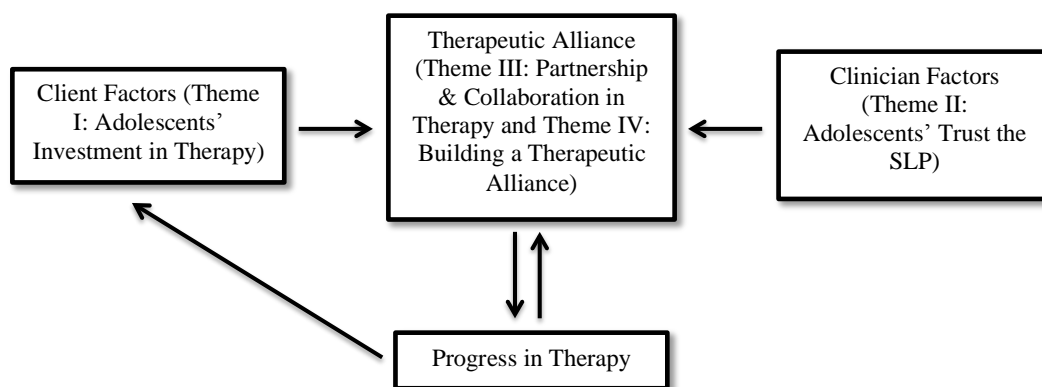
Client Factors (Theme I: Adolescents' Investment in Therapy)

Therapeutic Alliance (Theme III: Partnership & Collaboration in Therapy and Theme IV: Building a Therapeutic Alliance)

Clinician Factors (Theme II: Adolescents' Trust the SLP)

Progress in Therapy